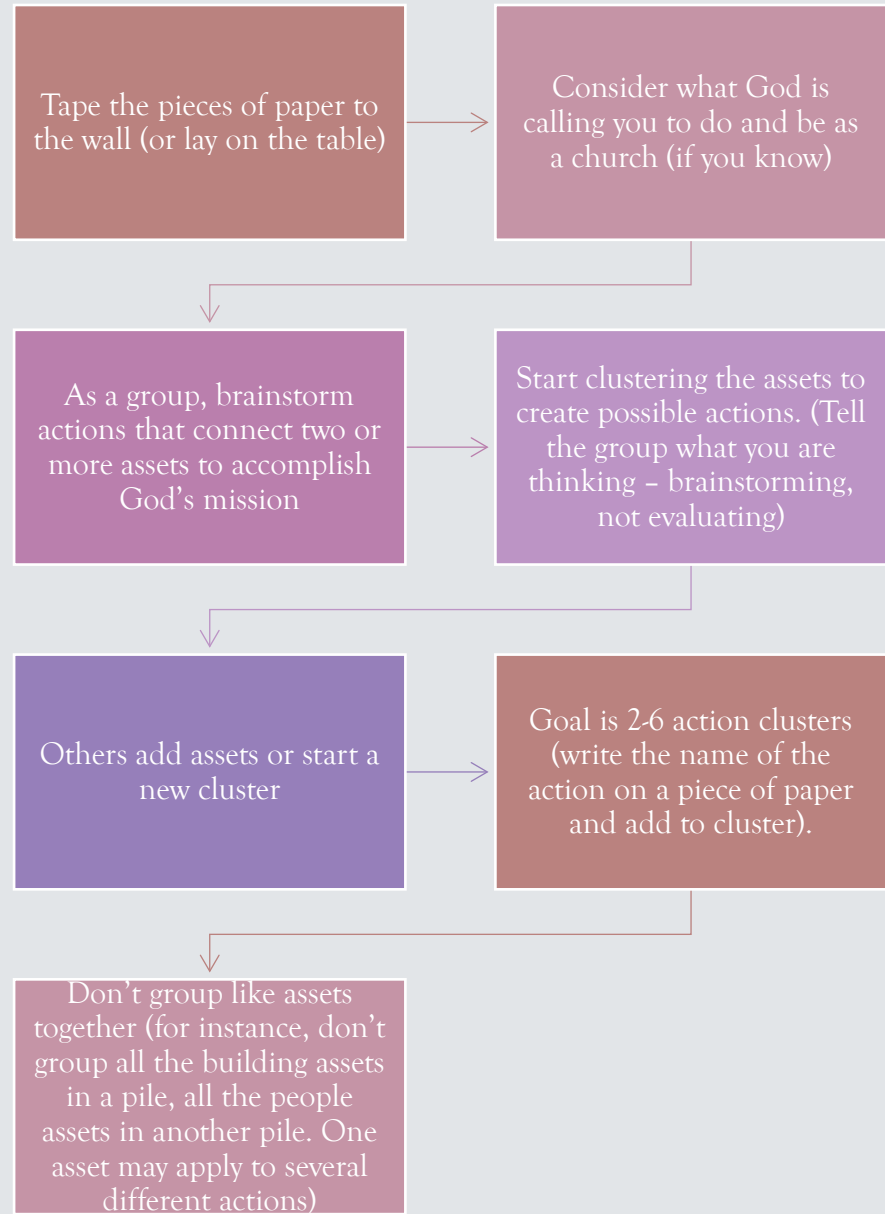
Tape the pieces of paper to the wall (or lay on the table)

Consider what God is calling you to do and be as a church (if you know)

As a group, brainstorm actions that connect two or more assets to accomplish God's mission

Start clustering the assets to create possible actions. (Tell the group what you are thinking – brainstorming, not evaluating)

Others add assets or start a new cluster

Goal is 2-6 action clusters (write the name of the action on a piece of paper and add to cluster).

Don't group like assets together (for instance, don't group all the building assets in a pile, all the people assets in another pile. One asset may apply to several different actions)